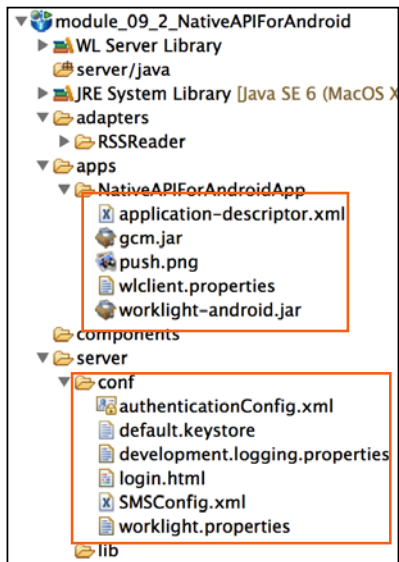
module_09_2_NativeAPIForAndroid
WL Server Library
server/java
JRE System Library [Java SE 6 (MacOS X
adapters
RSSReader
apps
NativeAPIForAndroidApp
application-descriptor.xml
gcm.jar
push.png
wlclient.properties
worklight-android.jar
components
server
conf
authenticationConfig.xml
default.keystore
development.logging.properties
login.html
SMSConfig.xml
worklight.properties
lib